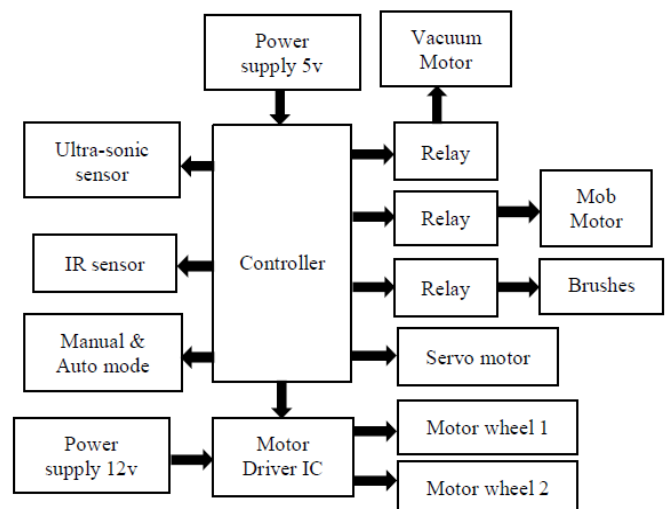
Power supply 5v

Vacuum Motor

Ultra-sonic sensor

Relay

Relay

Mob Motor

IR sensor

Controller

Relay

Brushes

Manual & Auto mode

Servo motor

Power supply 12v

Motor Driver IC

Motor wheel 1

Motor wheel 2